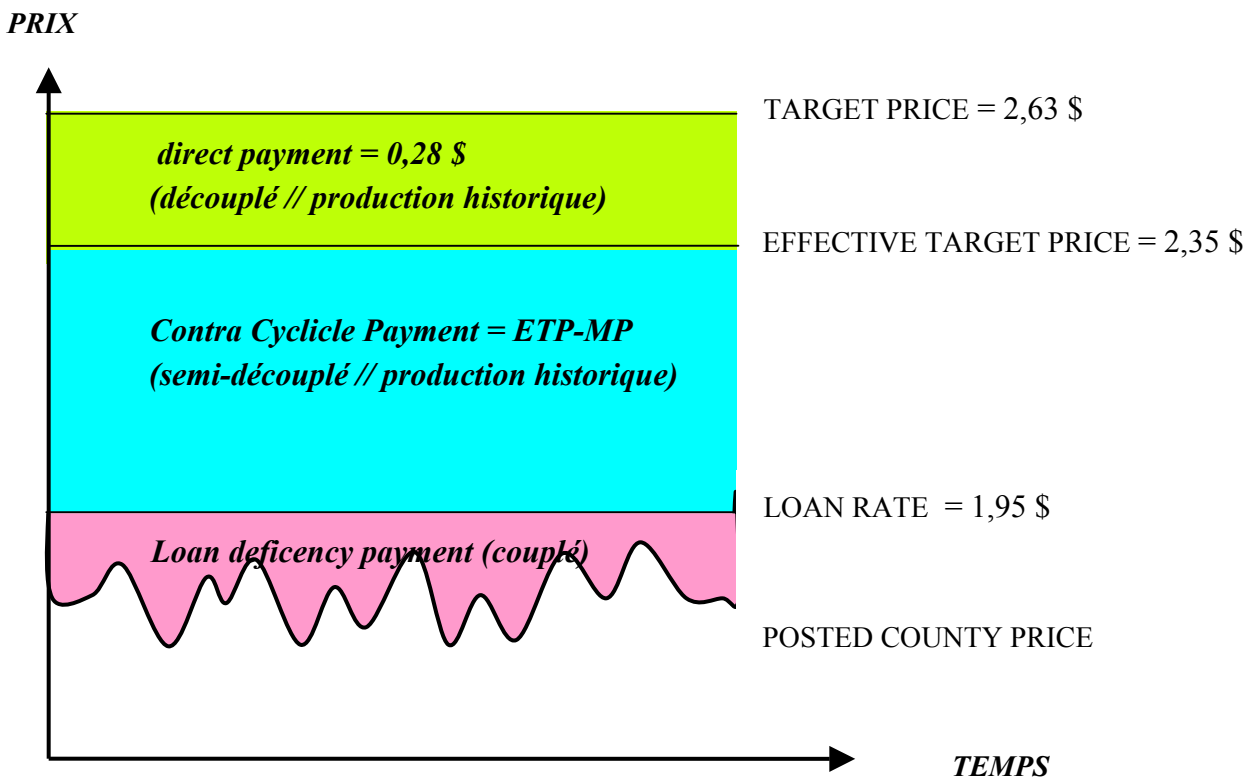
PRIX

TARGET PRICE = 2,63 $

direct payment = 0,28 $
(découplé // production historique)

EFFECTIVE TARGET PRICE = 2,35 $

Contra Cyclicle Payment = ETP-MP
(semi-découplé // production historique)

LOAN RATE = 1,95 $

Loan deficency payment (couplé)

POSTED COUNTY PRICE

TEMPS